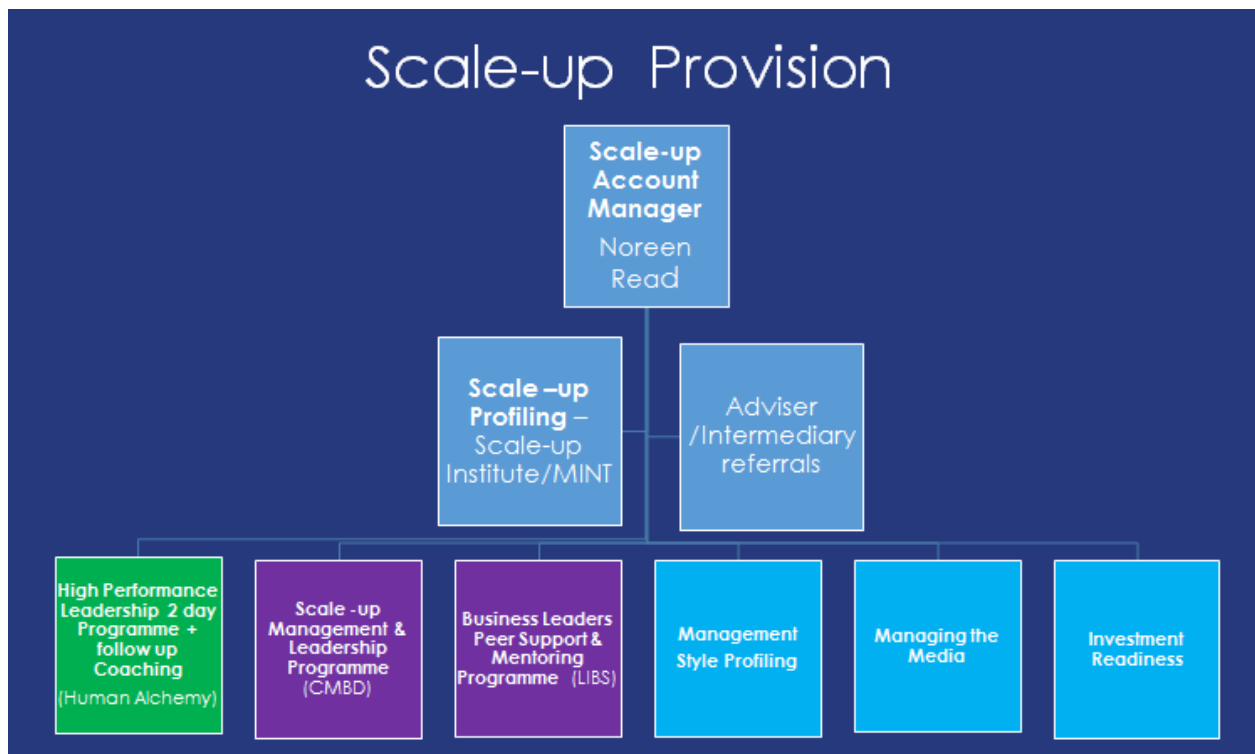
Scale-up Provision

Scale-up Account Manager
Noreen Read

Scale –up Profiling – Scale-up Institute/MINT

Adviser /Intermediary referrals

High Performance Leadership 2 day Programme + follow up Coaching (Human Alchemy)

Scale -up Management & Leadership Programme (CMBD)

Business Leaders Peer Support & Mentoring Programme (LIBS)

Management Style Profiling

Managing the Media

Investment Readiness